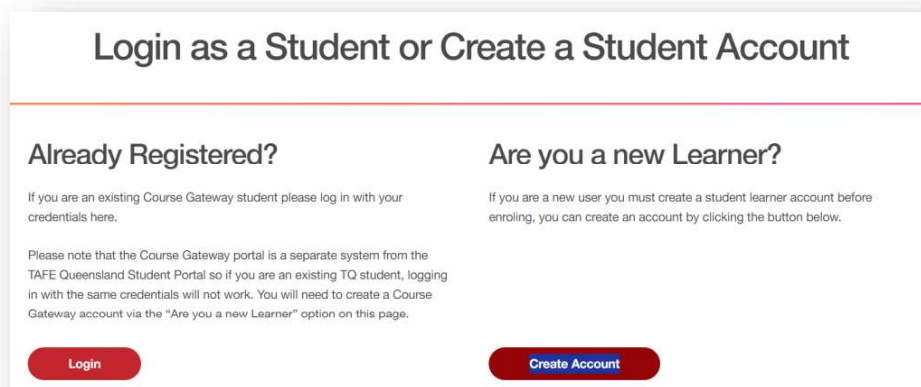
Login as a Student or Create a Student Account

Already Registered?

If you are an existing Course Gateway student please log in with your credentials here.

Please note that the Course Gateway portal is a separate system from the TAFE Queensland Student Portal so if you are an existing TQ student, logging in with the same credentials will not work. You will need to create a Course Gateway account via the "Are you a new Learner" option on this page.

Login

Are you a new Learner?

If you are a new user you must create a student learner account before enroling, you can create an account by clicking the button below.

Create Account